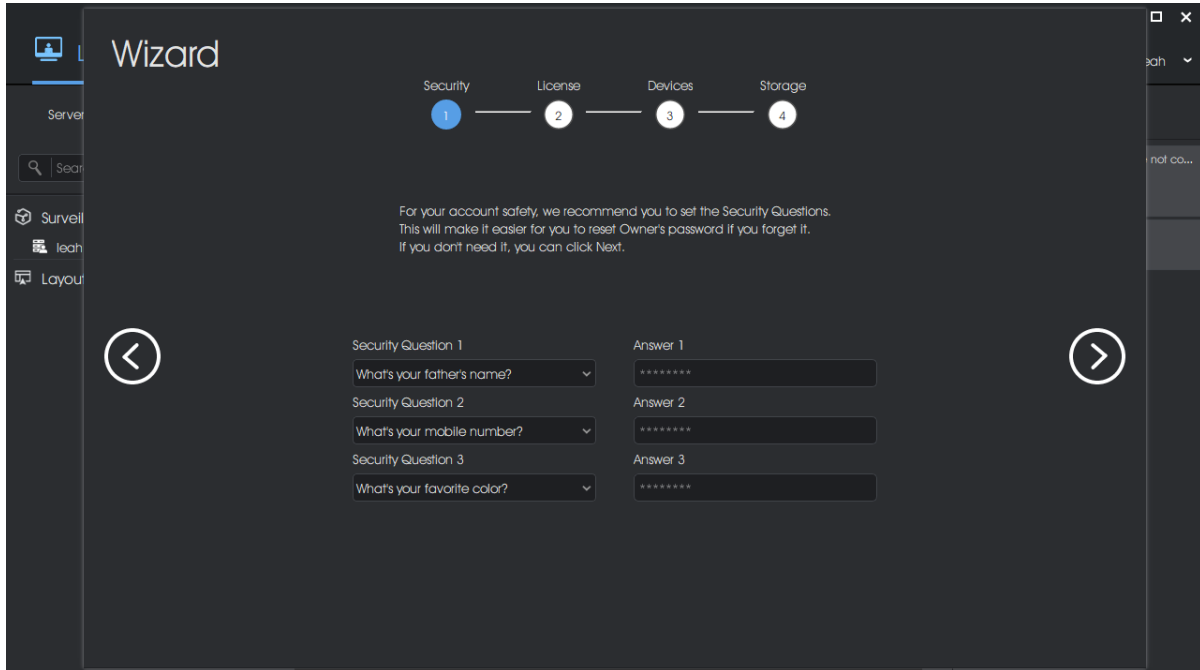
L
Server
Sear
Surveil
leah
Layout

□ ×
eah
not co...

Wizard

Security 1
License 2
Devices 3
Storage 4

For your account safety, we recommend you to set the Security Questions.
This will make it easier for you to reset Owner's password if you forget it.
If you don't need it, you can click Next.

Security Question 1
What's your father's name?
Answer 1
********
Security Question 2
What's your mobile number?
Answer 2
********
Security Question 3
What's your favorite color?
Answer 3
********